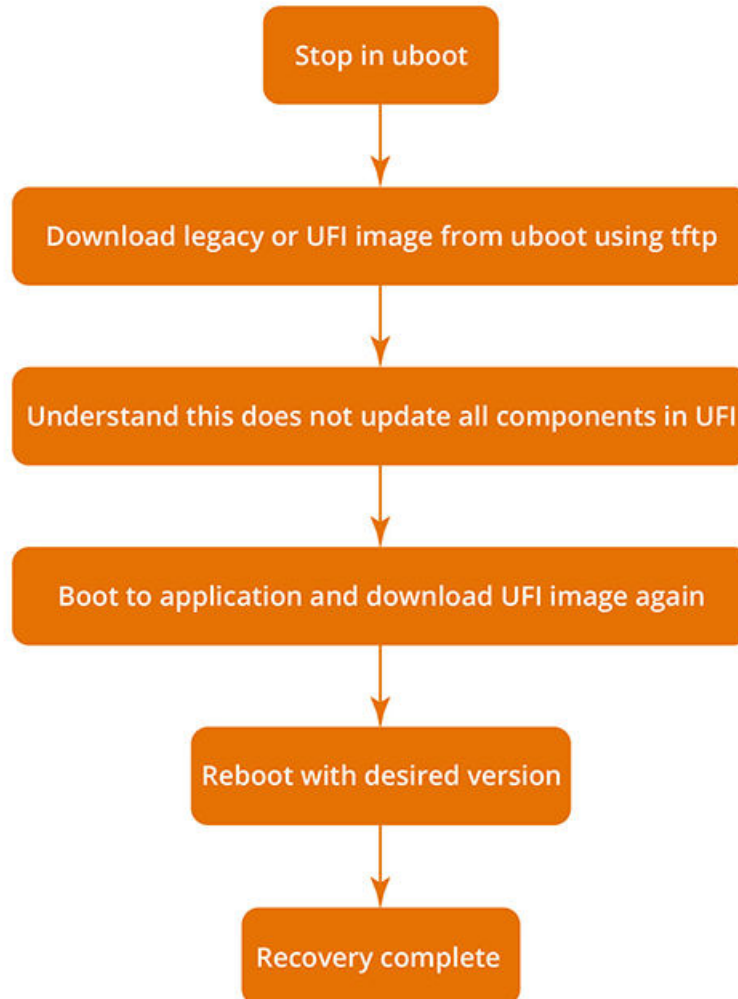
Stop in uboot

Download legacy or UFI image from uboot using tftp

Understand this does not update all components in UFI

Boot to application and download UFI image again

Reboot with desired version

Recovery complete